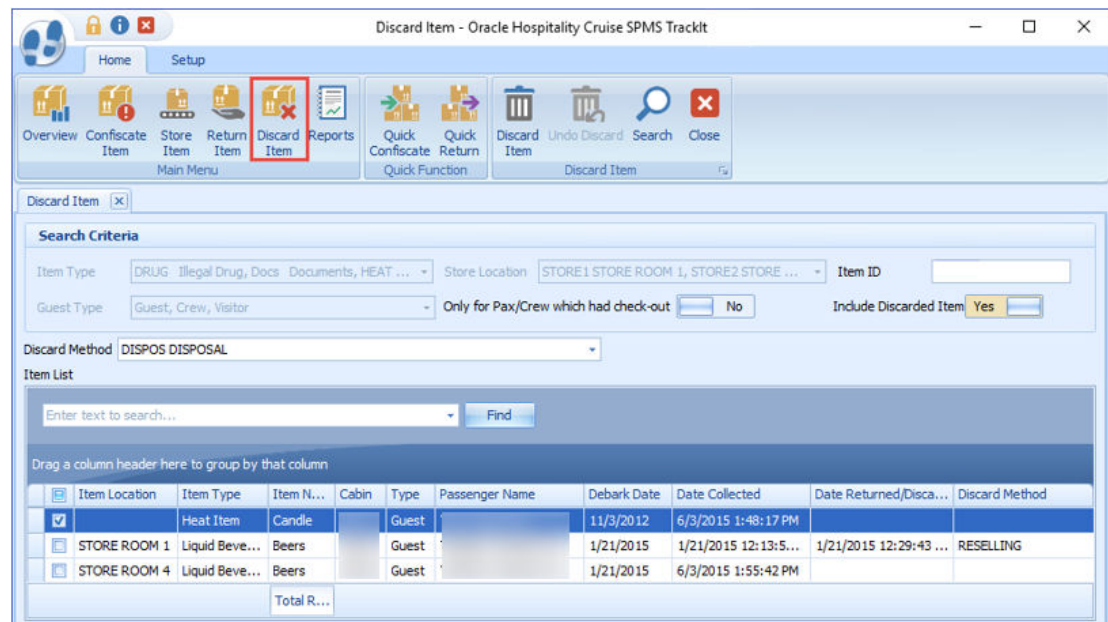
Discard Item - Oracle Hospitality Cruise SPMS TrackIt

Home Setup

Overview Confiscate Item Store Item Return Item Discard Item Reports
Main Menu

Quick Confiscate Quick Return
Quick Function

Discard Item Undo Discard Search Close
Discard Item

Discard Item

Search Criteria

Item Type DRUG Illegal Drug, Docs Documents, HEAT ...
Store Location STORE1 STORE ROOM 1, STORE2 STORE ...
Item ID

Guest Type Guest, Crew, Visitor
Only for Pax/Crew which had check-out No
Include Discarded Item Yes

Discard Method DISPOS DISPOSAL

Item List

Enter text to search... Find

Drag a column header here to group by that column

| | Item Location | Item Type | Item N... | Cabin | Type | Passenger Name | Debark Date | Date Collected | Date Returned/Disca... | Discard Method |
|---|---|---|---|---|---|---|---|---|---|---|
| ☑ | | Heat Item | Candle | | Guest | | 11/3/2012 | 6/3/2015 1:48:17 PM | | |
| ☐ | STORE ROOM 1 | Liquid Beve... | Beers | | Guest | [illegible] | 1/21/2015 | 1/21/2015 12:13:5... | 1/21/2015 12:29:43 ... | RESELLING |
| ☐ | STORE ROOM 4 | Liquid Beve... | Beers | | Guest | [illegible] | 1/21/2015 | 6/3/2015 1:55:42 PM | | |
| | | | Total R... | | | | | | | |